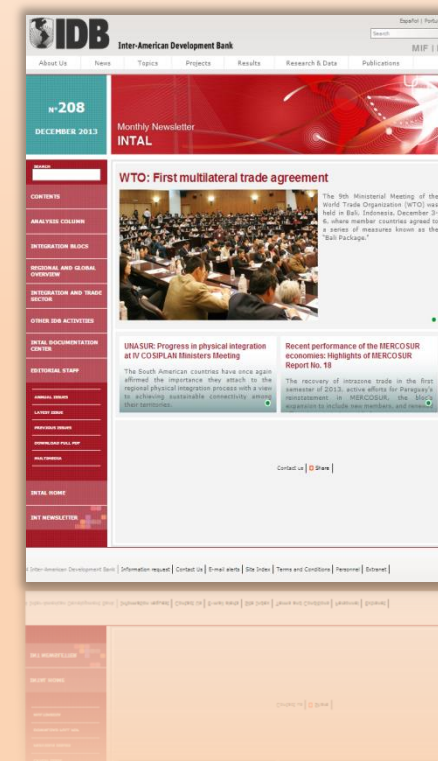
IDB Inter-American Development Bank

Español | Portu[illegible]

Search

MIF | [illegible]

About Us | News | Topics | Projects | Results | Research & Data | Publications

Nº208
DECEMBER 2013

Monthly Newsletter
INTAL

SEARCH

CONTENTS

ANALYSIS COLUMN

INTEGRATION BLOCS

REGIONAL AND GLOBAL OVERVIEW

INTEGRATION AND TRADE SECTOR

OTHER IDB ACTIVITIES

INTAL DOCUMENTATION CENTER

EDITORIAL STAFF

ANNUAL INDEX

LATEST ISSUE

PREVIOUS ISSUES

DOWNLOAD FULL PDF

MULTIMEDIA

INTAL HOME

INT NEWSLETTER

WTO: First multilateral trade agreement

The 9th Ministerial Meeting of the World Trade Organization (WTO) was held in Bali, Indonesia, December 3-6, where member countries agreed to a series of measures known as the "Bali Package."

UNASUR: Progress in physical integration at IV COSIPLAN Ministers Meeting

The South American countries have once again affirmed the importance they attach to the regional physical integration process with a view to achieving sustainable connectivity among their territories.

Recent performance of the MERCOSUR economies: Highlights of MERCOSUR Report No. 18

The recovery of intrazone trade in the first semester of 2013, active efforts for Paraguay's reinstatement in MERCOSUR, the bloc's expansion to include new members, and renew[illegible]

Contact Us | Share |

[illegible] Inter-American Development Bank | Information request | Contact Us | E-mail alerts | Site Index | Terms and Conditions | Personnel | Extranet |